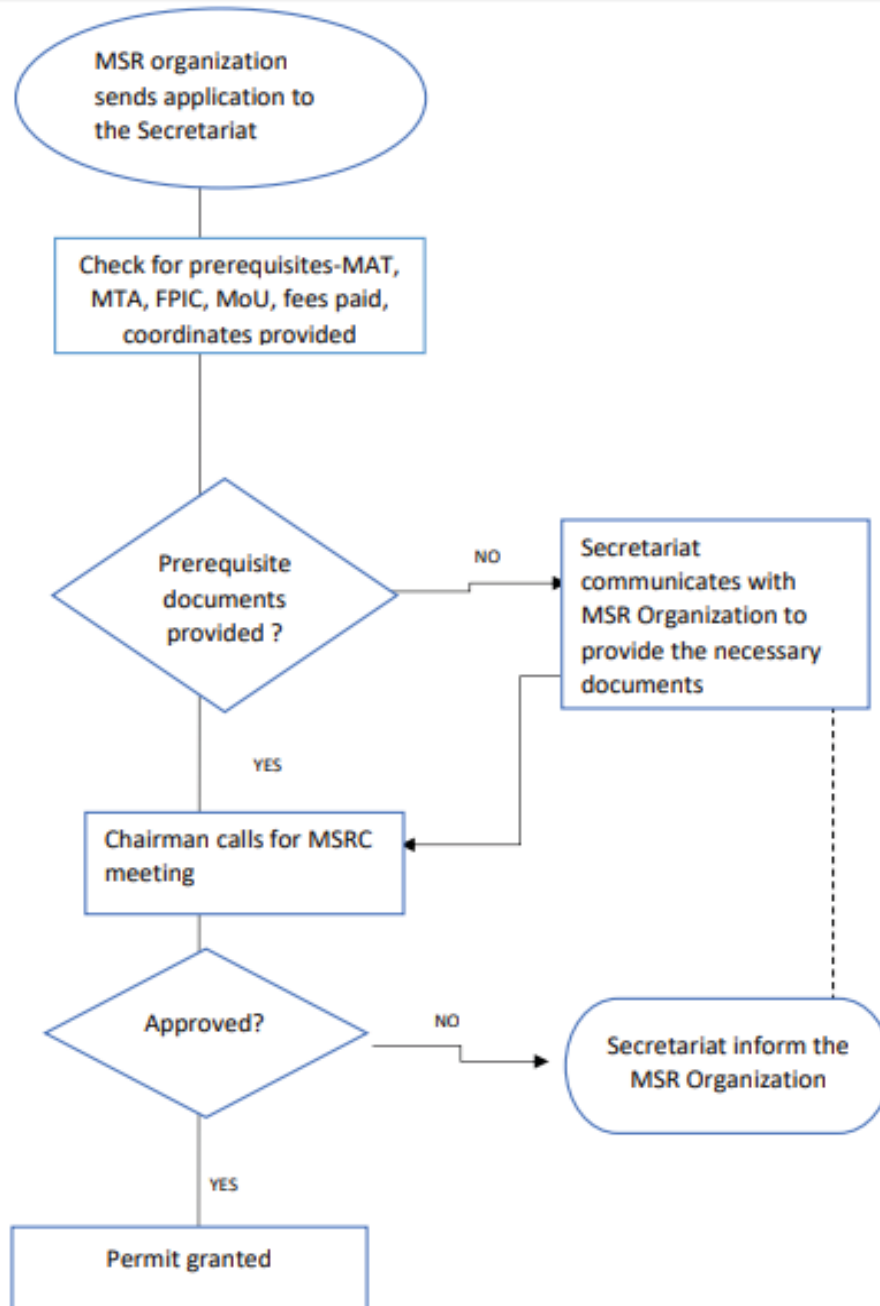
MSR organization sends application to the Secretariat

Check for prerequisites-MAT, MTA, FPIC, MoU, fees paid, coordinates provided

Prerequisite documents provided ?

NO

Secretariat communicates with MSR Organization to provide the necessary documents

YES

Chairman calls for MSRC meeting

Approved?

NO

Secretariat inform the MSR Organization

YES

Permit granted